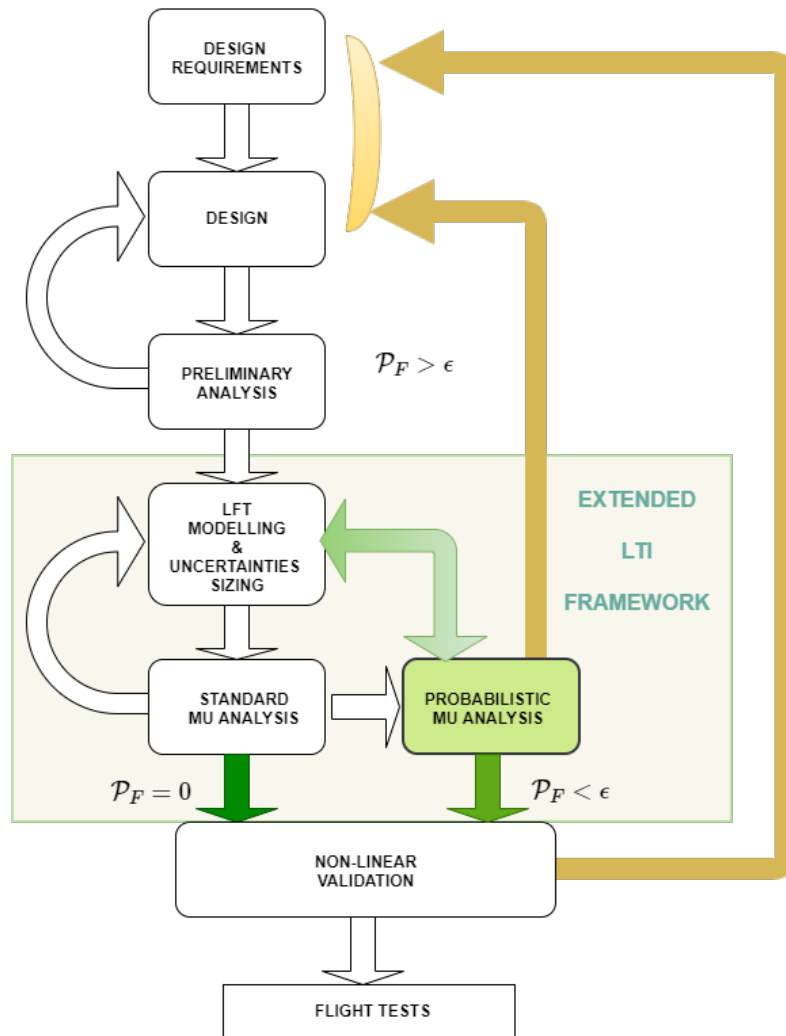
DESIGN REQUIREMENTS

DESIGN

PRELIMINARY ANALYSIS

$\mathcal{P}_F > \epsilon$

EXTENDED

LTI

FRAMEWORK

LFT MODELLING & UNCERTAINTIES SIZING

STANDARD MU ANALYSIS

PROBABILISTIC MU ANALYSIS

$\mathcal{P}_F = 0$

$\mathcal{P}_F < \epsilon$

NON-LINEAR VALIDATION

FLIGHT TESTS